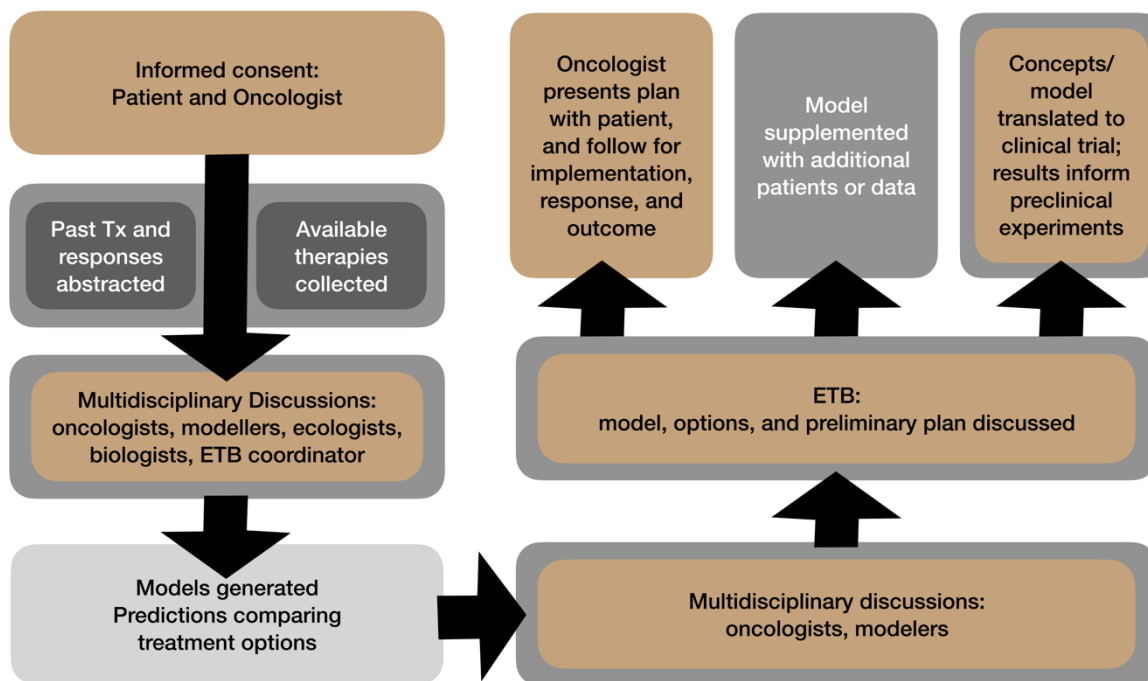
Informed consent:
Patient and Oncologist

Past Tx and responses abstracted

Available therapies collected

Multidisciplinary Discussions: oncologists, modellers, ecologists, biologists, ETB coordinator

Models generated
Predictions comparing treatment options

Multidisciplinary discussions: oncologists, modelers

ETB:
model, options, and preliminary plan discussed

Oncologist presents plan with patient, and follow for implementation, response, and outcome

Model supplemented with additional patients or data

Concepts/ model translated to clinical trial; results inform preclinical experiments